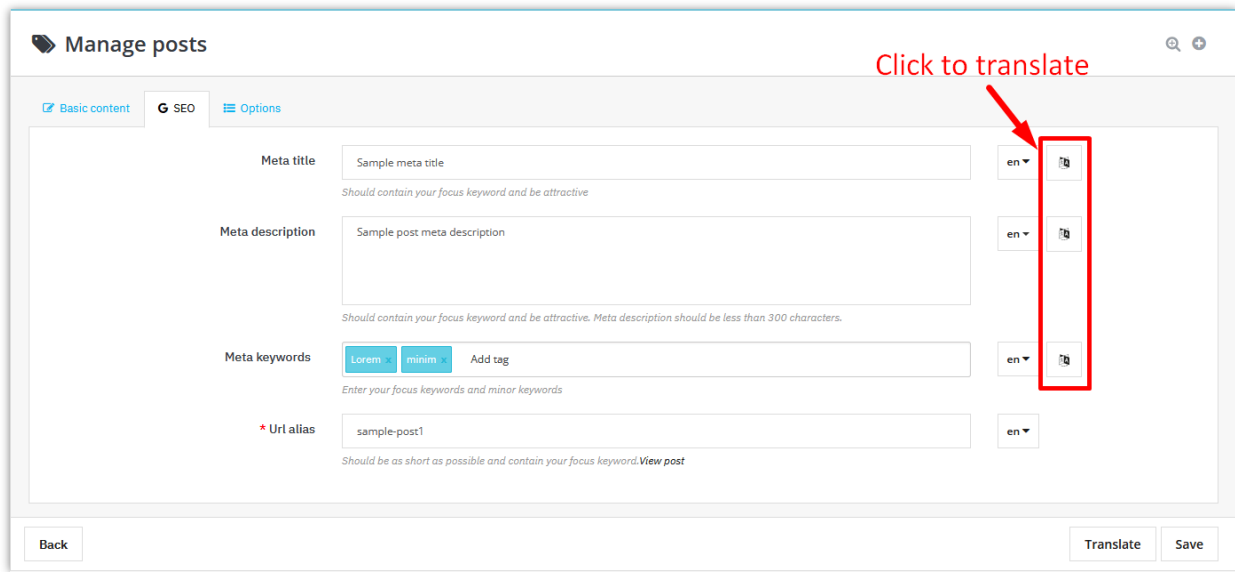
Manage posts

Click to translate

Basic content
SEO
Options

Meta title
Sample meta title
en
Should contain your focus keyword and be attractive

Meta description
Sample post meta description
en
Should contain your focus keyword and be attractive. Meta description should be less than 300 characters.

Meta keywords
Lorem ×
minim ×
Add tag
en
Enter your focus keywords and minor keywords

* Url alias
sample-post1
en
Should be as short as possible and contain your focus keyword.View post

Back
Translate
Save